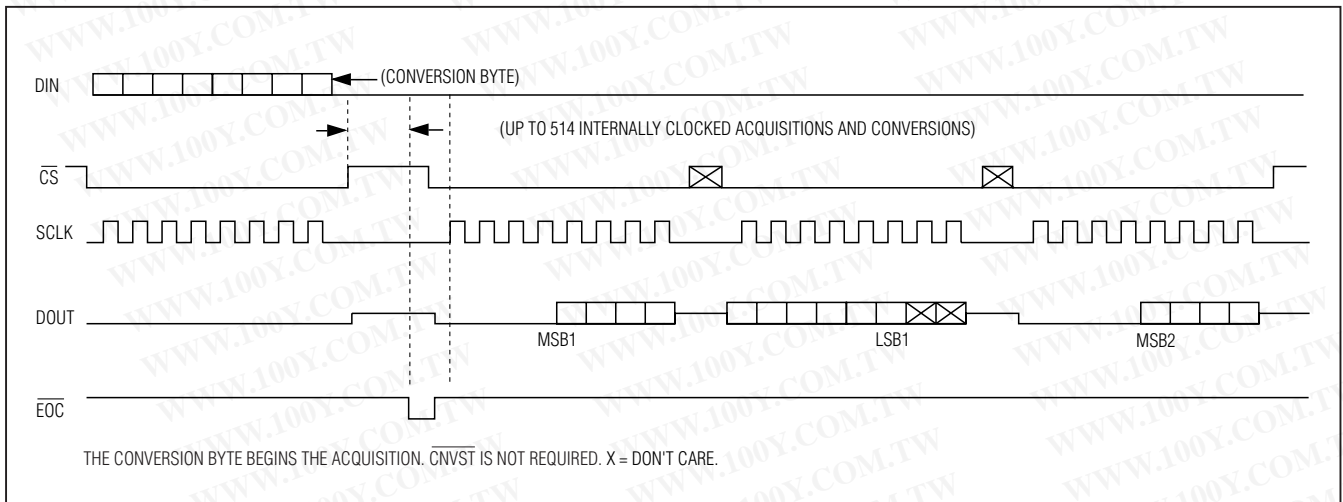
DIN

(CONVERSION BYTE)

(UP TO 514 INTERNALLY CLOCKED ACQUISITIONS AND CONVERSIONS)

$\overline{CS}$

SCLK

DOUT

MSB1

LSB1

MSB2

$\overline{EOC}$

THE CONVERSION BYTE BEGINS THE ACQUISITION. $\overline{CNVST}$ IS NOT REQUIRED. X = DON'T CARE.

WWW.100Y.COM.TW